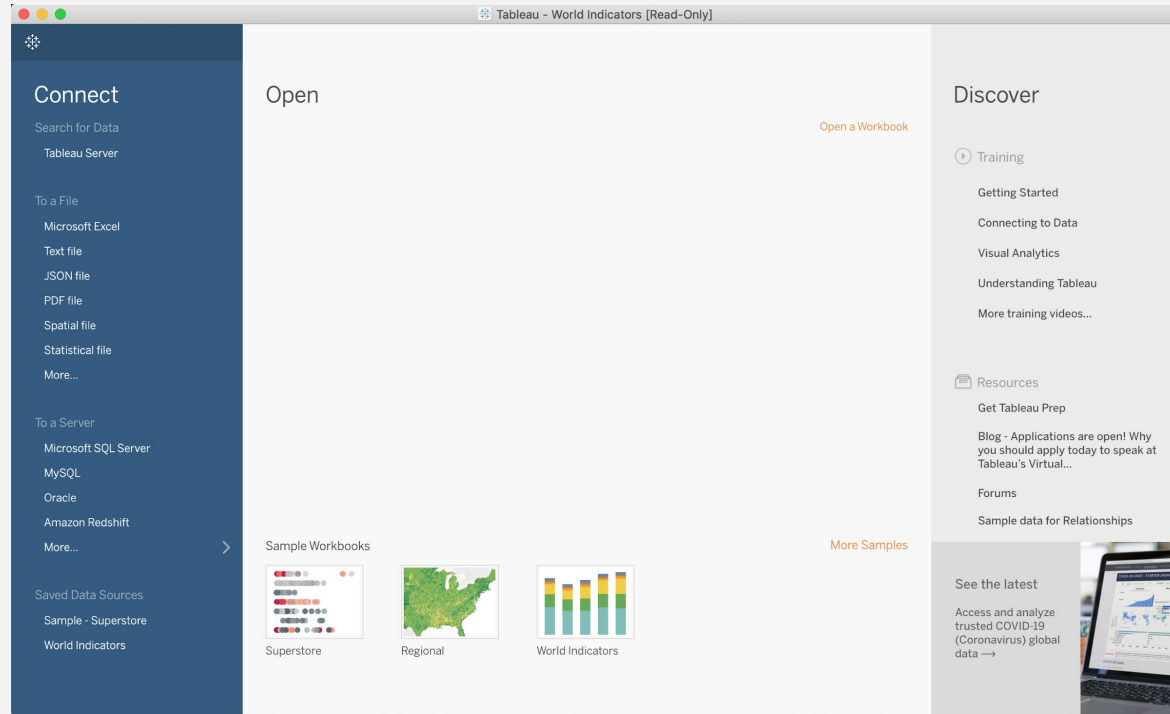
Tableau - World Indicators [Read-Only]

Connect

Search for Data

Tableau Server

To a File

Microsoft Excel

Text file

JSON file

PDF file

Spatial file

Statistical file

More...

To a Server

Microsoft SQL Server

MySQL

Oracle

Amazon Redshift

More...

Saved Data Sources

Sample - Superstore

World Indicators

Open

Open a Workbook

Sample Workbooks

More Samples

Superstore

Regional

World Indicators

Discover

Training

Getting Started

Connecting to Data

Visual Analytics

Understanding Tableau

More training videos...

Resources

Get Tableau Prep

Blog - Applications are open! Why you should apply today to speak at Tableau's Virtual...

Forums

Sample data for Relationships

See the latest

Access and analyze trusted COVID-19 (Coronavirus) global data ⟶